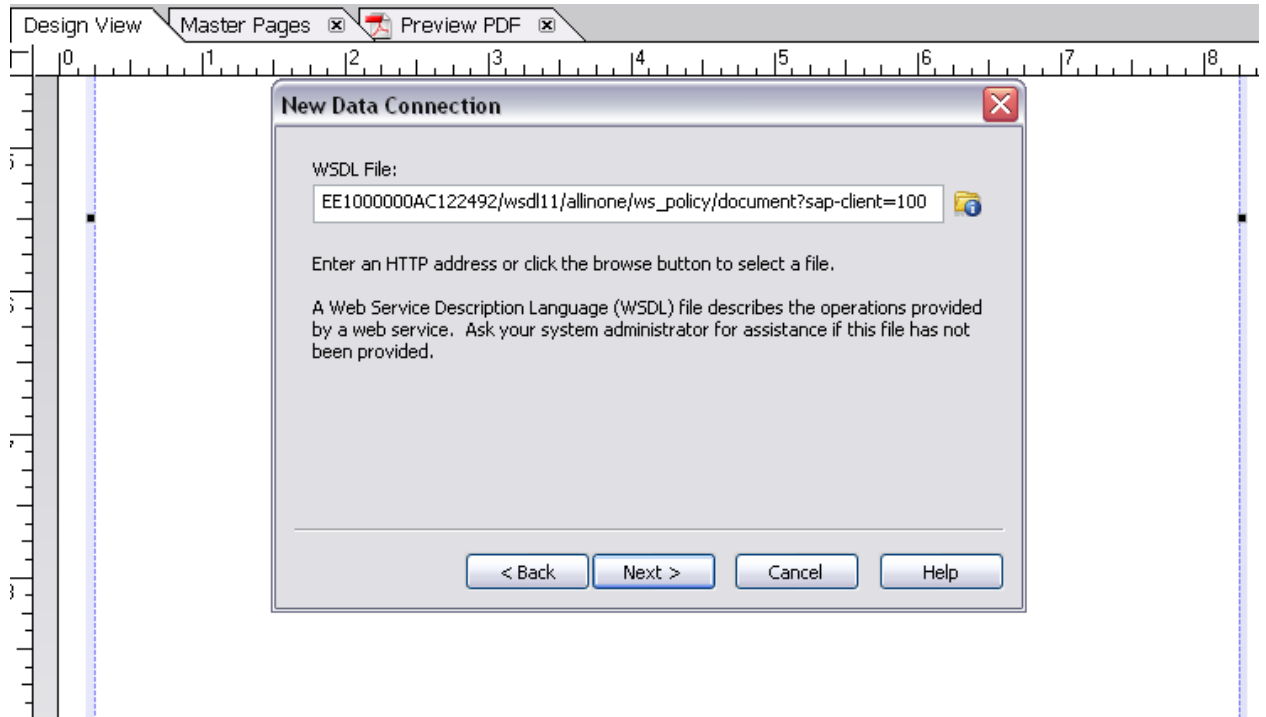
Design View Master Pages Preview PDF

0 1 2 3 4 5 6 7 8

New Data Connection

WSDL File:

EE1000000AC122492/wsdl11/allinone/ws_policy/document?sap-client=100

Enter an HTTP address or click the browse button to select a file.

A Web Service Description Language (WSDL) file describes the operations provided by a web service. Ask your system administrator for assistance if this file has not been provided.

< Back Next > Cancel Help